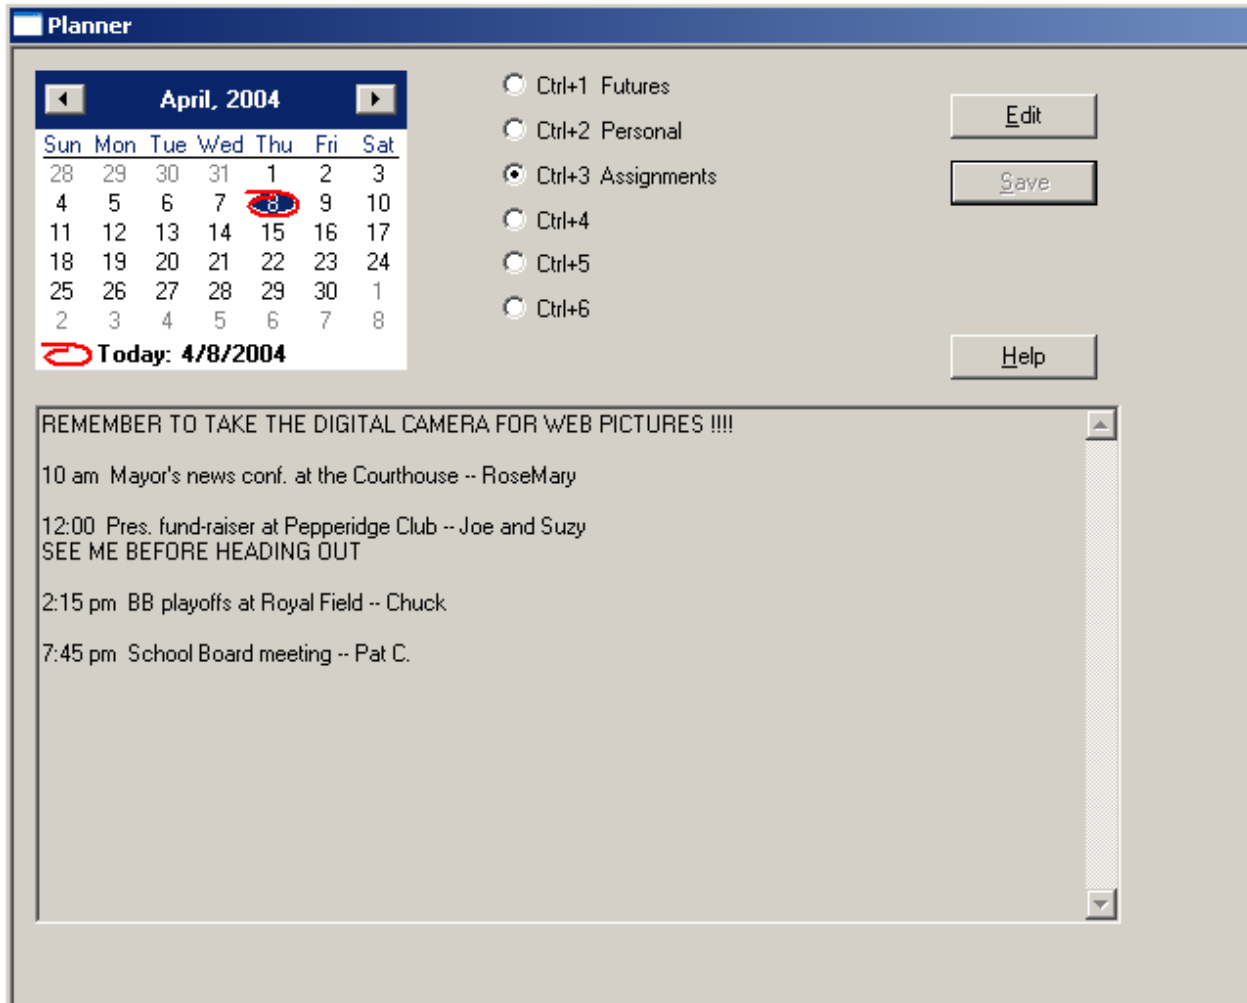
Planner

April, 2004

| Sun | Mon | Tue | Wed | Thu | Fri | Sat |
|---|---|---|---|---|---|---|
| 28 | 29 | 30 | 31 | 1 | 2 | 3 |
| 4 | 5 | 6 | 7 | 8 | 9 | 10 |
| 11 | 12 | 13 | 14 | 15 | 16 | 17 |
| 18 | 19 | 20 | 21 | 22 | 23 | 24 |
| 25 | 26 | 27 | 28 | 29 | 30 | 1 |
| 2 | 3 | 4 | 5 | 6 | 7 | 8 |

Today: 4/8/2004

Ctrl+1 Futures
Ctrl+2 Personal
Ctrl+3 Assignments
Ctrl+4
Ctrl+5
Ctrl+6

Edit
Save
Help

REMEMBER TO TAKE THE DIGITAL CAMERA FOR WEB PICTURES !!!!

10 am Mayor's news conf. at the Courthouse -- RoseMary

12:00 Pres. fund-raiser at Pepperidge Club -- Joe and Suzy
SEE ME BEFORE HEADING OUT

2:15 pm BB playoffs at Royal Field -- Chuck

7:45 pm School Board meeting -- Pat C.